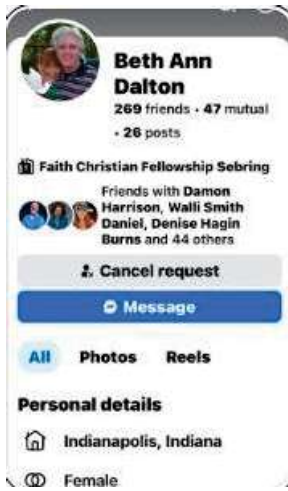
Beth Ann Dalton

269 friends • 47 mutual • 26 posts

Faith Christian Fellowship Sebring

Friends with Damon Harrison, Walli Smith Daniel, Denise Hagin Burns and 44 others

Cancel request

Message

All Photos Reels

Personal details

Indianapolis, Indiana

Female